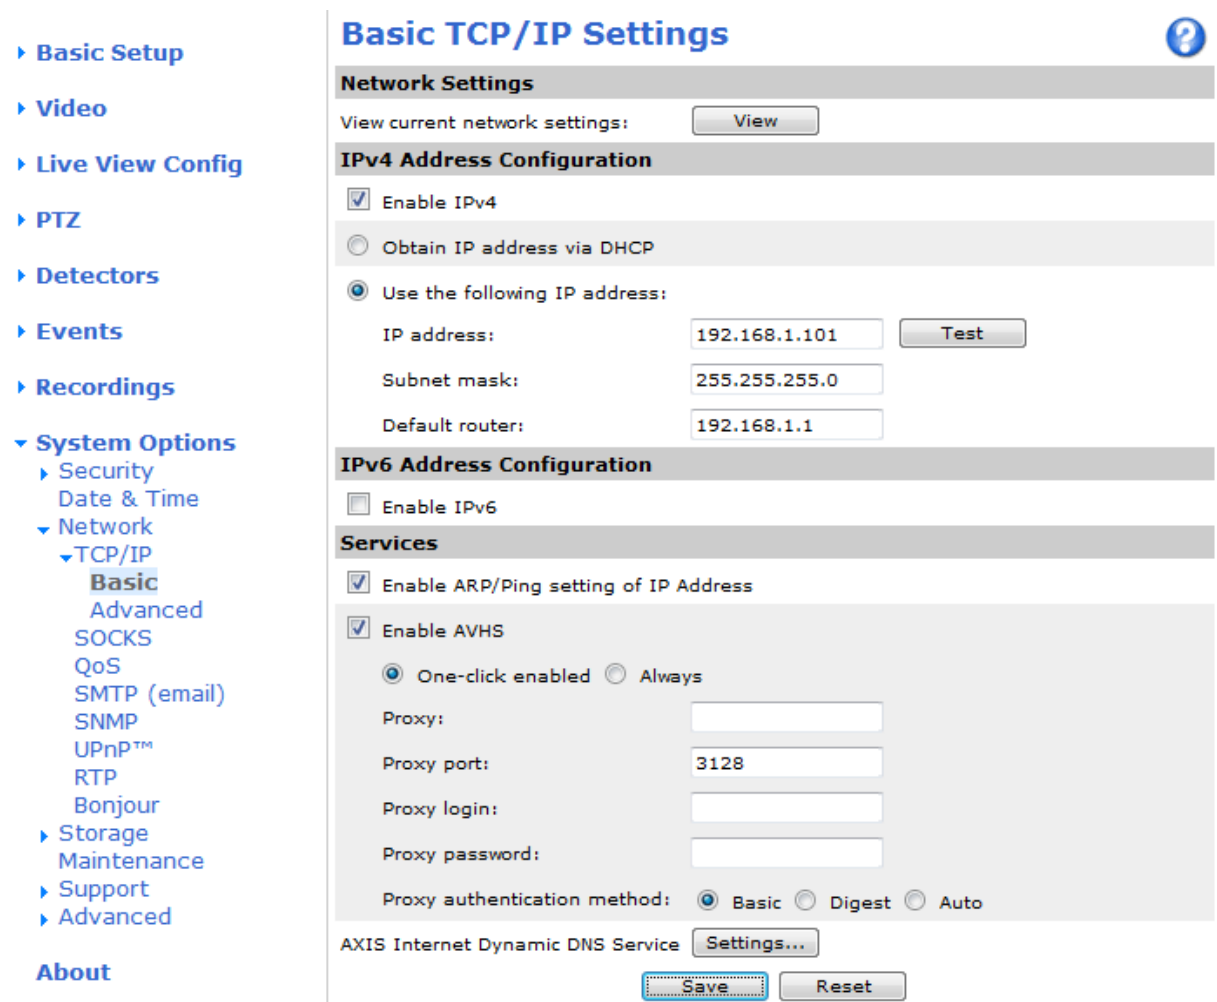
Basic Setup

Video

Live View Config

PTZ

Detectors

Events

Recordings

System Options
Security
Date & Time
Network
TCP/IP
Basic
Advanced
SOCKS
QoS
SMTP (email)
SNMP
UPnP™
RTP
Bonjour
Storage
Maintenance
Support
Advanced

About

Basic TCP/IP Settings

?

Network Settings

View current network settings: View

IPv4 Address Configuration

Enable IPv4

Obtain IP address via DHCP

Use the following IP address:

IP address: 192.168.1.101 Test

Subnet mask: 255.255.255.0

Default router: 192.168.1.1

IPv6 Address Configuration

Enable IPv6

Services

Enable ARP/Ping setting of IP Address

Enable AVHS

One-click enabled Always

Proxy:

Proxy port: 3128

Proxy login:

Proxy password:

Proxy authentication method: Basic Digest Auto

AXIS Internet Dynamic DNS Service Settings...

Save Reset